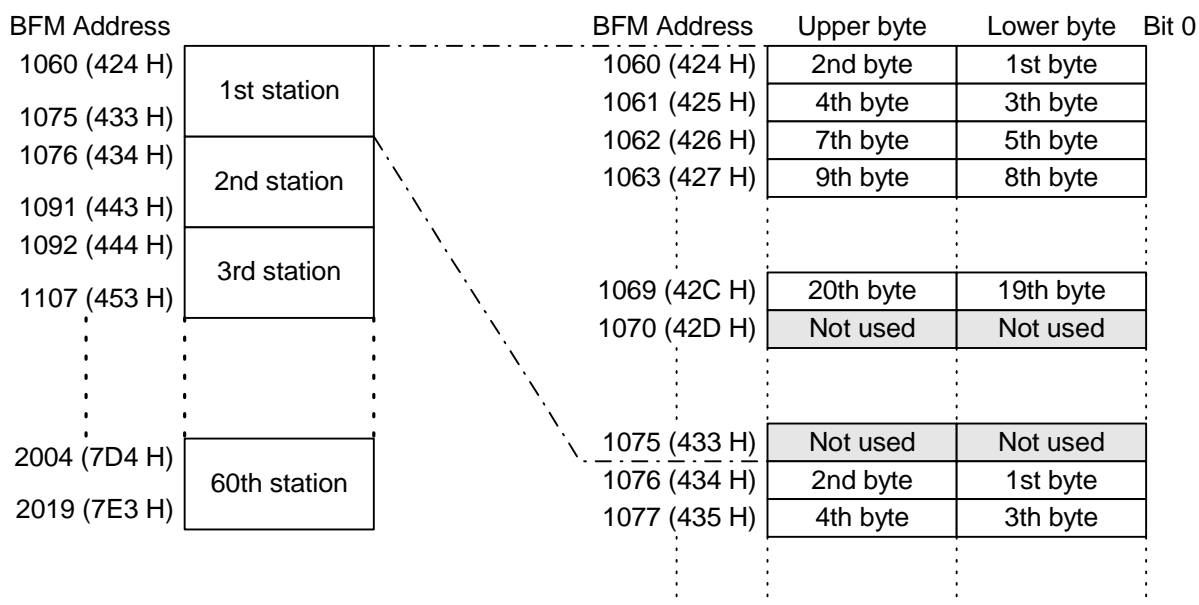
BFM Address

| BFM Address | |
|---|---|
| 1060 (424 H) 1075 (433 H) | 1st station |
| 1076 (434 H) 1091 (443 H) | 2nd station |
| 1092 (444 H) 1107 (453 H) | 3rd station |
| 2004 (7D4 H) 2019 (7E3 H) | 60th station |

| BFM Address | Upper byte | Lower byte |
|---|---|---|
| 1060 (424 H) | 2nd byte | 1st byte |
| 1061 (425 H) | 4th byte | 3th byte |
| 1062 (426 H) | 7th byte | 5th byte |
| 1063 (427 H) | 9th byte | 8th byte |
| 1069 (42C H) | 20th byte | 19th byte |
| 1070 (42D H) | Not used | Not used |
| 1075 (433 H) | Not used | Not used |
| 1076 (434 H) | 2nd byte | 1st byte |
| 1077 (435 H) | 4th byte | 3th byte |

Bit 0